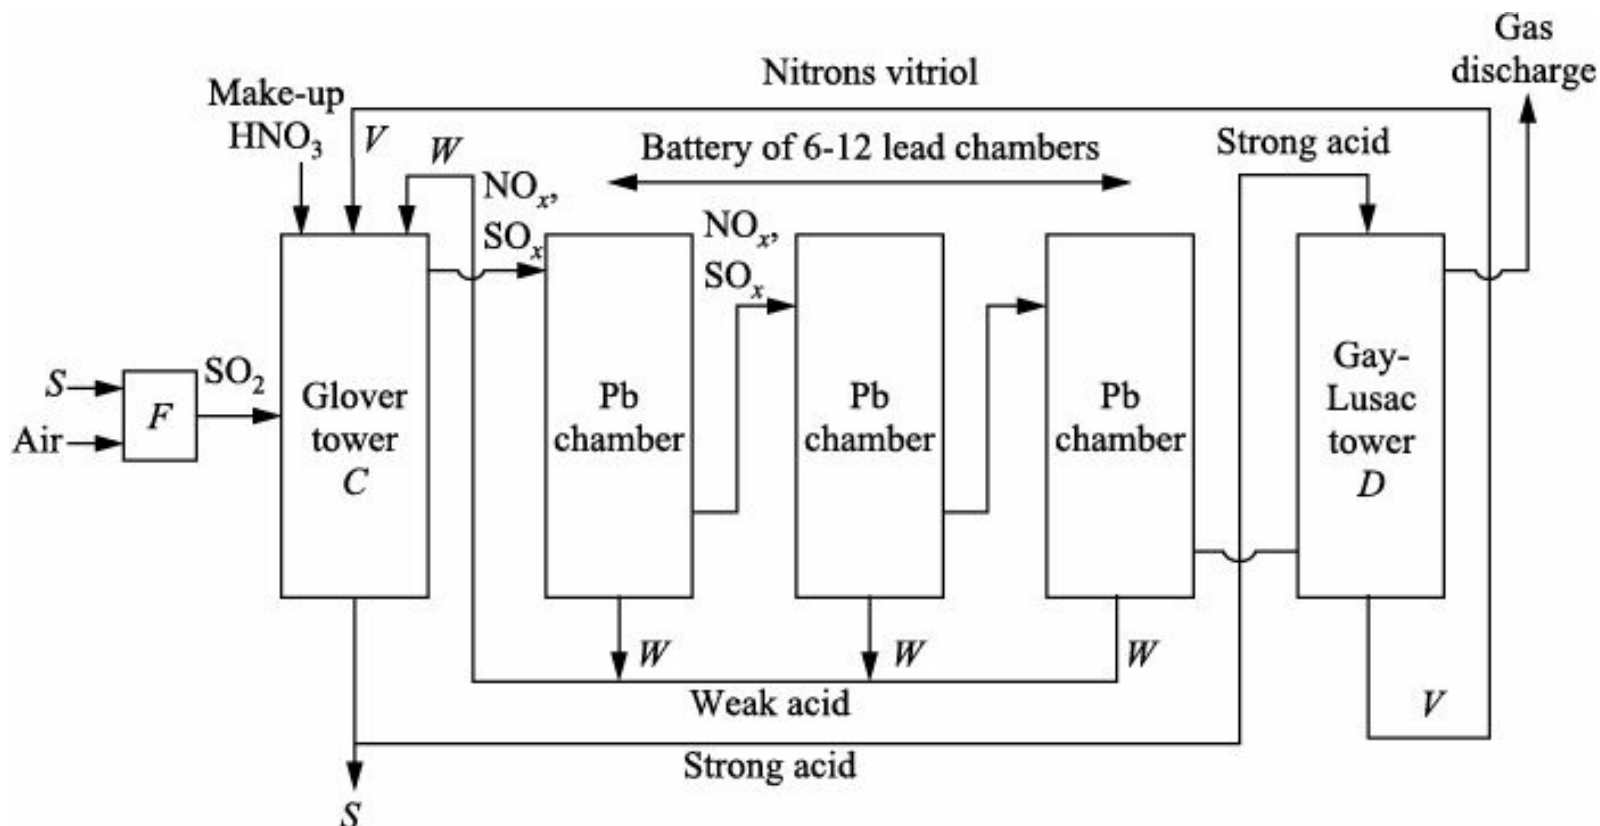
Gas discharge

Nitrons vitriol

Make-up $HNO_3$

$V$

$W$

Battery of 6-12 lead chambers

Strong acid

$NO_x$, $SO_x$

$NO_x$, $SO_x$

$S$

Air

$F$

$SO_2$

Glover tower $C$

Pb chamber

Pb chamber

Pb chamber

Gay-Lusac tower $D$

$W$

$W$

$W$

Weak acid

$V$

Strong acid

$S$